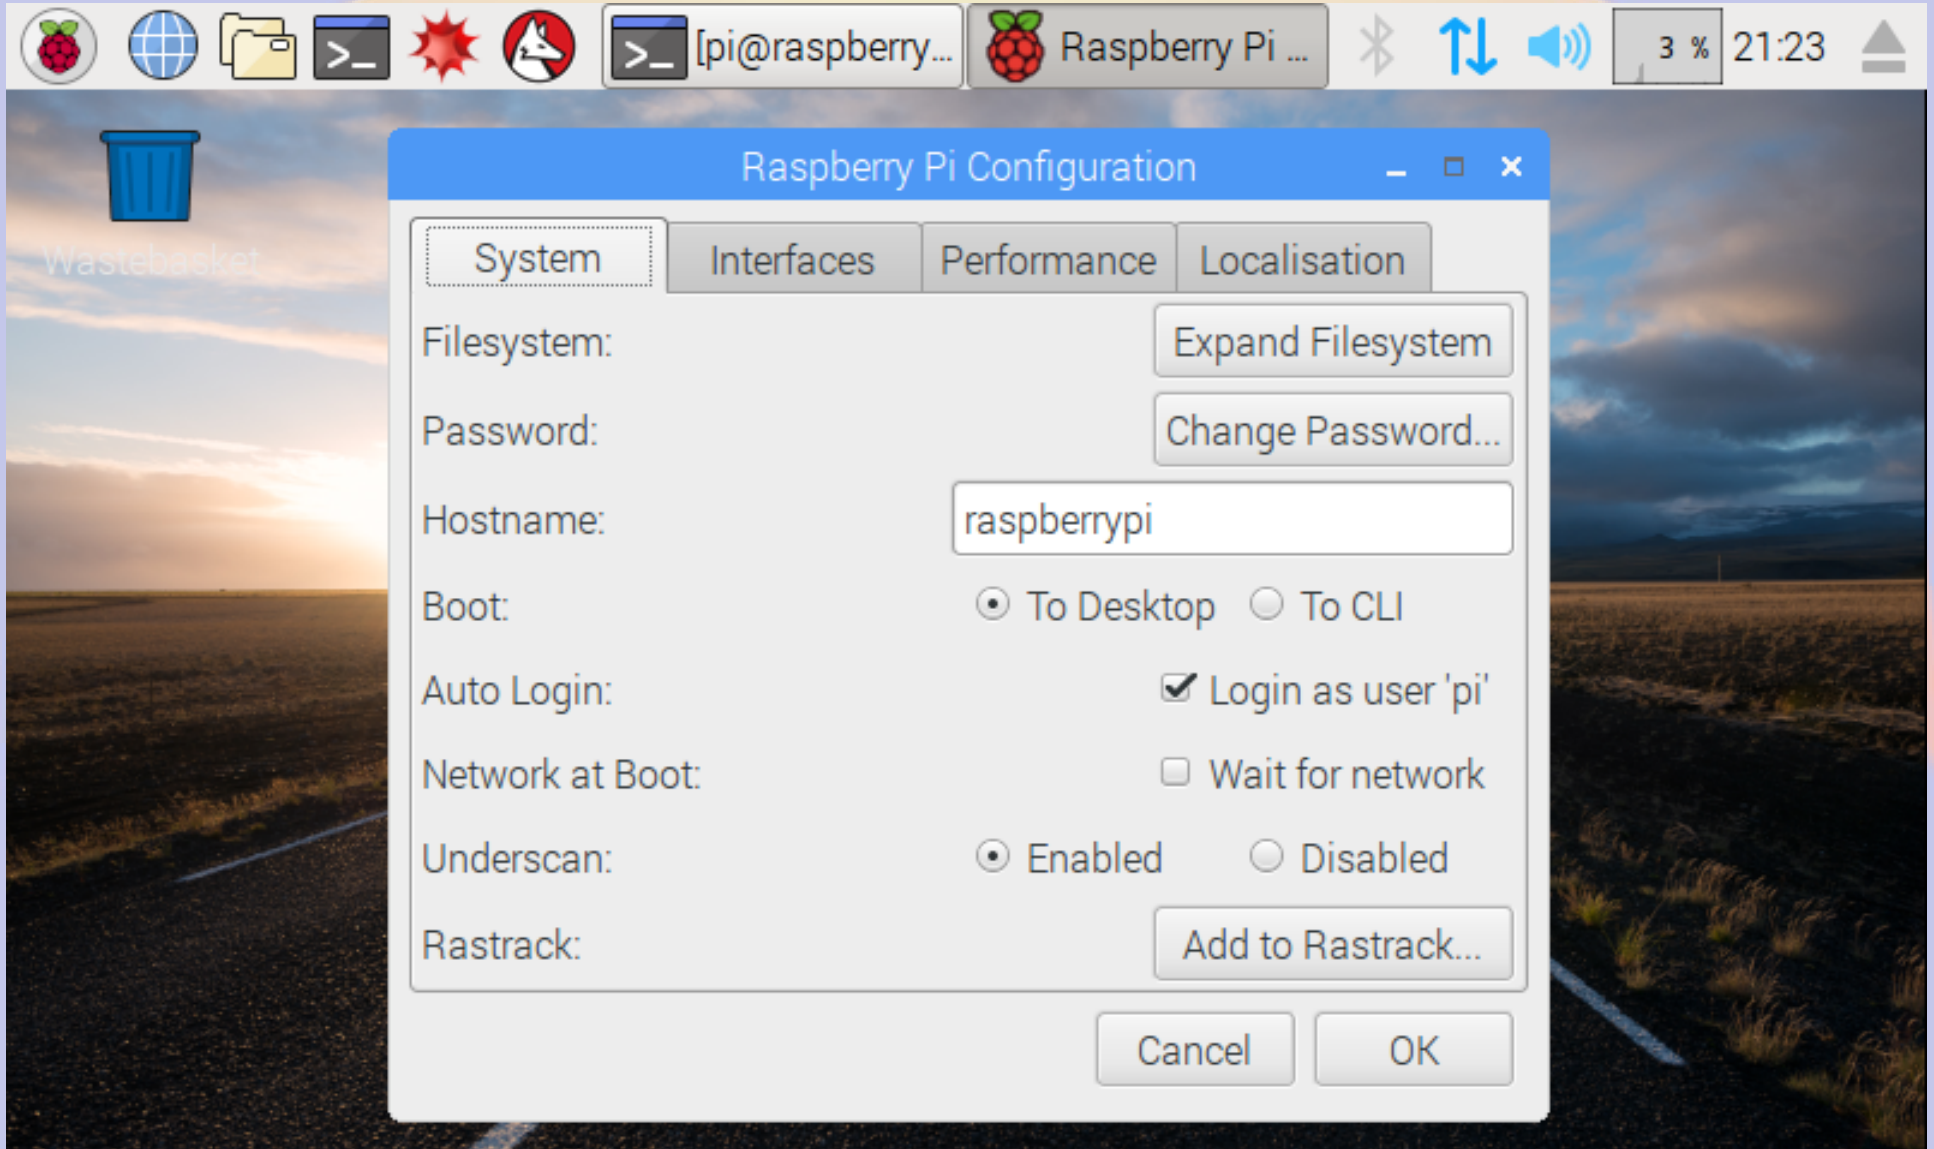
[pi@raspberry... Raspberry Pi ... 3 % 21:23

Wastebasket

Raspberry Pi Configuration

System Interfaces Performance Localisation

Filesystem: Expand Filesystem

Password: Change Password...

Hostname: raspberrypi

Boot: To Desktop To CLI

Auto Login: Login as user 'pi'

Network at Boot: Wait for network

Underscan: Enabled Disabled

Rastrack: Add to Rastrack...

Cancel OK